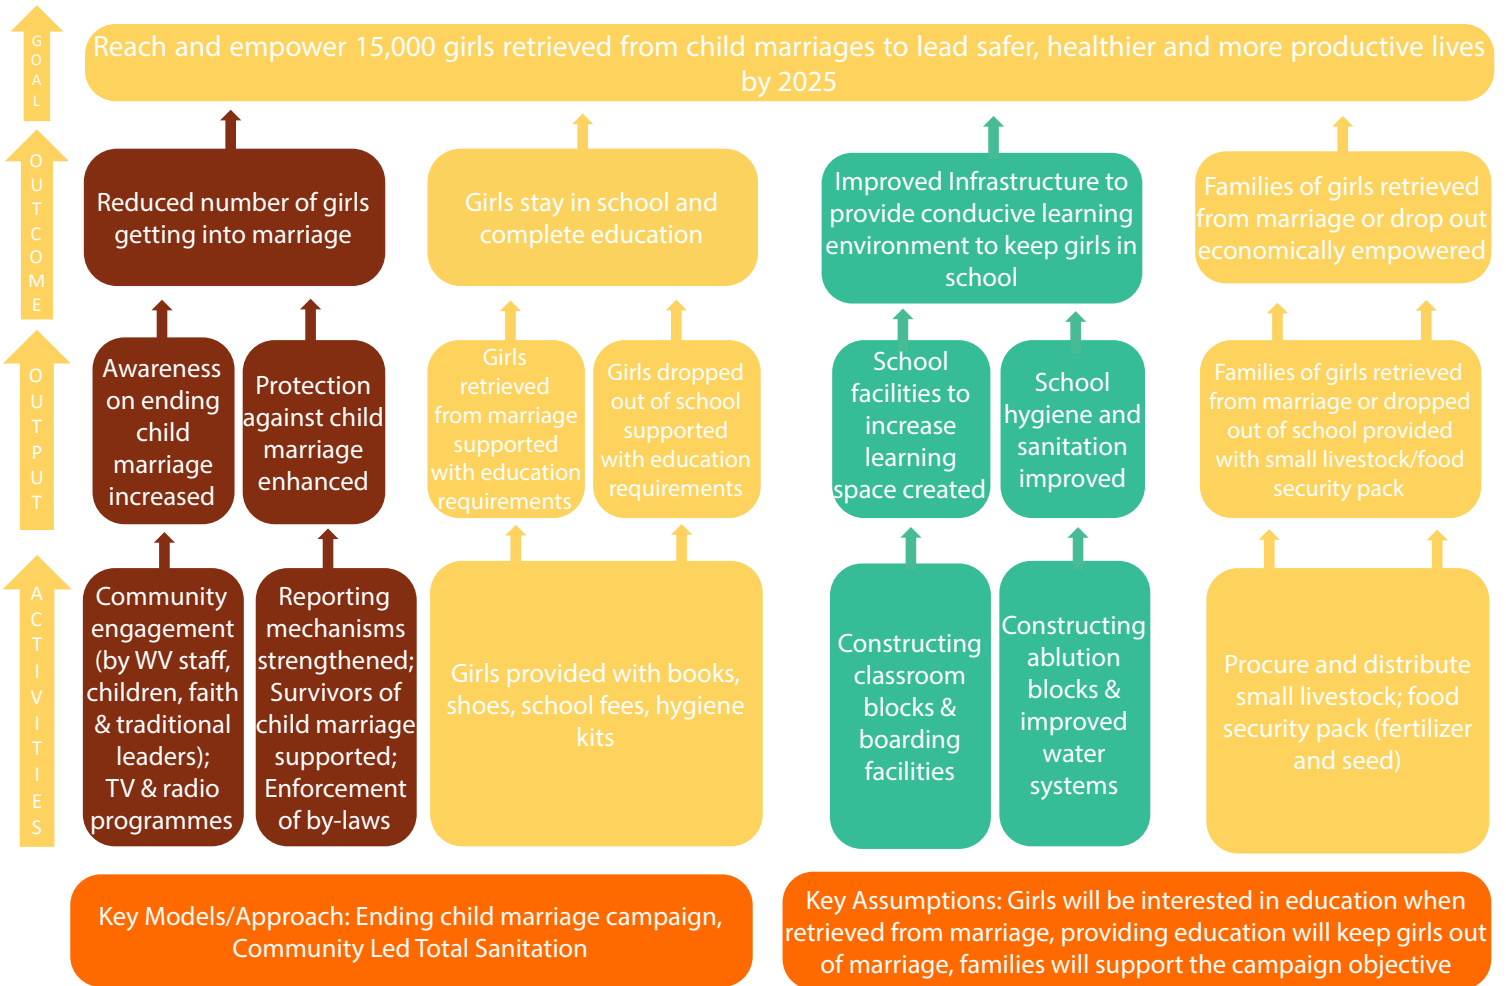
GOAL

Reach and empower 15,000 girls retrieved from child marriages to lead safer, healthier and more productive lives by 2025

OUTCOME

Reduced number of girls getting into marriage

Girls stay in school and complete education

Improved Infrastructure to provide conducive learning environment to keep girls in school

Families of girls retrieved from marriage or drop out economically empowered

OUTPUT

Awareness on ending child marriage increased

Protection against child marriage enhanced

Girls retrieved from marriage supported with education requirements

Girls dropped out of school supported with education requirements

School facilities to increase learning space created

School hygiene and sanitation improved

Families of girls retrieved from marriage or dropped out of school provided with small livestock/food security pack

ACTIVITIES

Community engagement (by WV staff, children, faith & traditional leaders); TV & radio programmes

Reporting mechanisms strengthened; Survivors of child marriage supported; Enforcement of by-laws

Girls provided with books, shoes, school fees, hygiene kits

Constructing classroom blocks & boarding facilities

Constructing ablution blocks & improved water systems

Procure and distribute small livestock; food security pack (fertilizer and seed)

Key Models/Approach: Ending child marriage campaign, Community Led Total Sanitation

Key Assumptions: Girls will be interested in education when retrieved from marriage, providing education will keep girls out of marriage, families will support the campaign objective